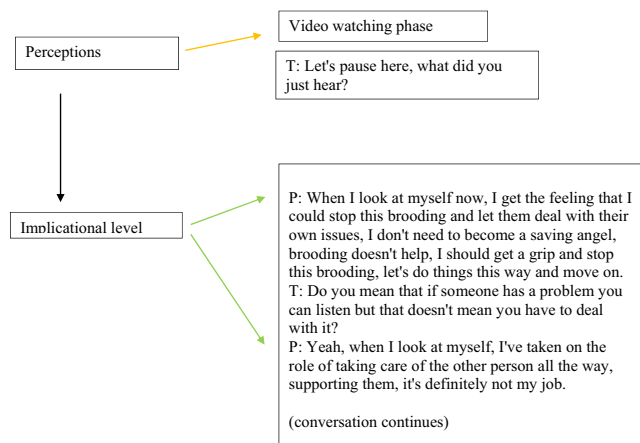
Perceptions

Video watching phase

T: Let's pause here, what did you just hear?

Implicational level

P: When I look at myself now, I get the feeling that I could stop this brooding and let them deal with their own issues, I don't need to become a saving angel, brooding doesn't help, I should get a grip and stop this brooding, let's do things this way and move on.
T: Do you mean that if someone has a problem you can listen but that doesn't mean you have to deal with it?
P: Yeah, when I look at myself, I've taken on the role of taking care of the other person all the way, supporting them, it's definitely not my job.

(conversation continues)